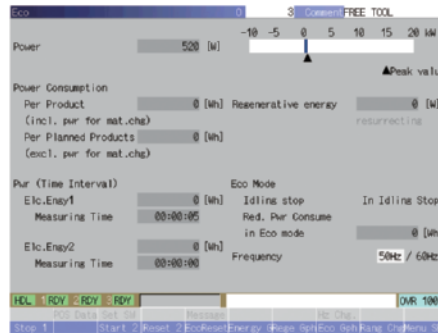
Eco 0 3 Comment FREE TOOL

Power 520 [W]

-10 -5 0 5 10 15 20 kW

▲Peak valu

Power Consumption

Per Product 0 [Wh] Regenerative energy 0 [W]

(incl. pwr for mat.chg) resurrecting

Per Planned Products 0 [Wh]

(excl. pwr for mat.chg)

Pwr (Time Interval)

Elc.Engy1 0 [Wh]

Measuring Time 00:00:05

Elc.Engy2 0 [Wh]

Measuring Time 00:00:00

Eco Mode

Idling stop In Idling Stop

Red. Pwr Consume

in Eco mode 0 [Wh

Frequency 50Hz / 60Hz

HDL 1 RDY 2 RDY 3 RDY OVR 100

PCS Data Set St Message Hz Chg.

Stop 1 Start 2 Reset 2 EcoReset Energy Grape Gph Eco Gph Rang Chg Menu S